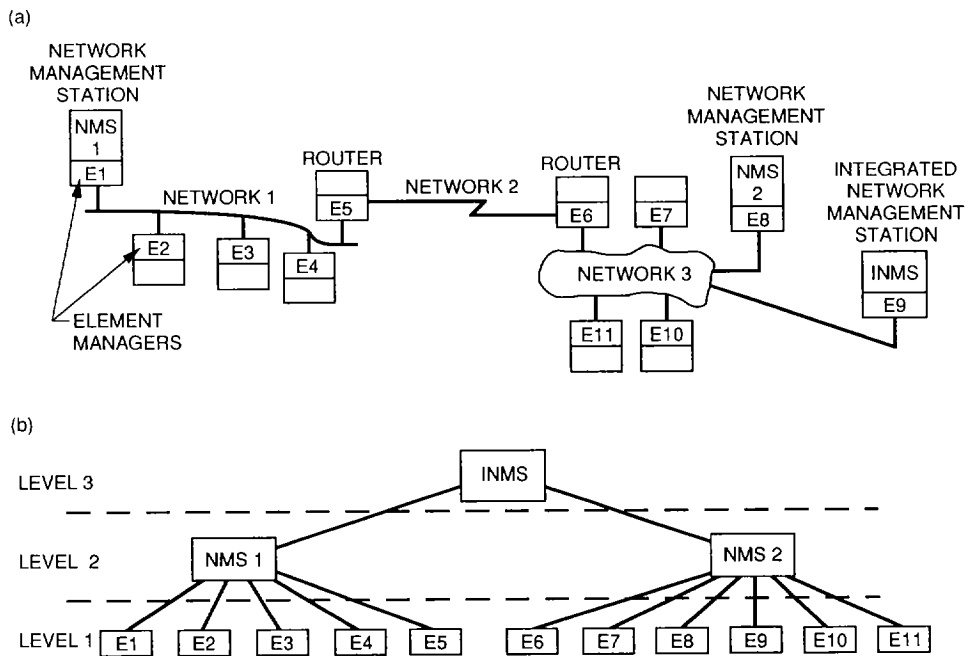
(a)

NETWORK MANAGEMENT STATION

NMS 1

E1

NETWORK 1

E2

E3

E4

ROUTER

E5

NETWORK 2

ROUTER

E6

E7

NETWORK MANAGEMENT STATION

NMS 2

E8

INTEGRATED NETWORK MANAGEMENT STATION

INMS

E9

NETWORK 3

E11

E10

ELEMENT MANAGERS

(b)

LEVEL 3

INMS

LEVEL 2

NMS 1

NMS 2

LEVEL 1

E1 E2 E3 E4 E5 E6 E7 E8 E9 E10 E11